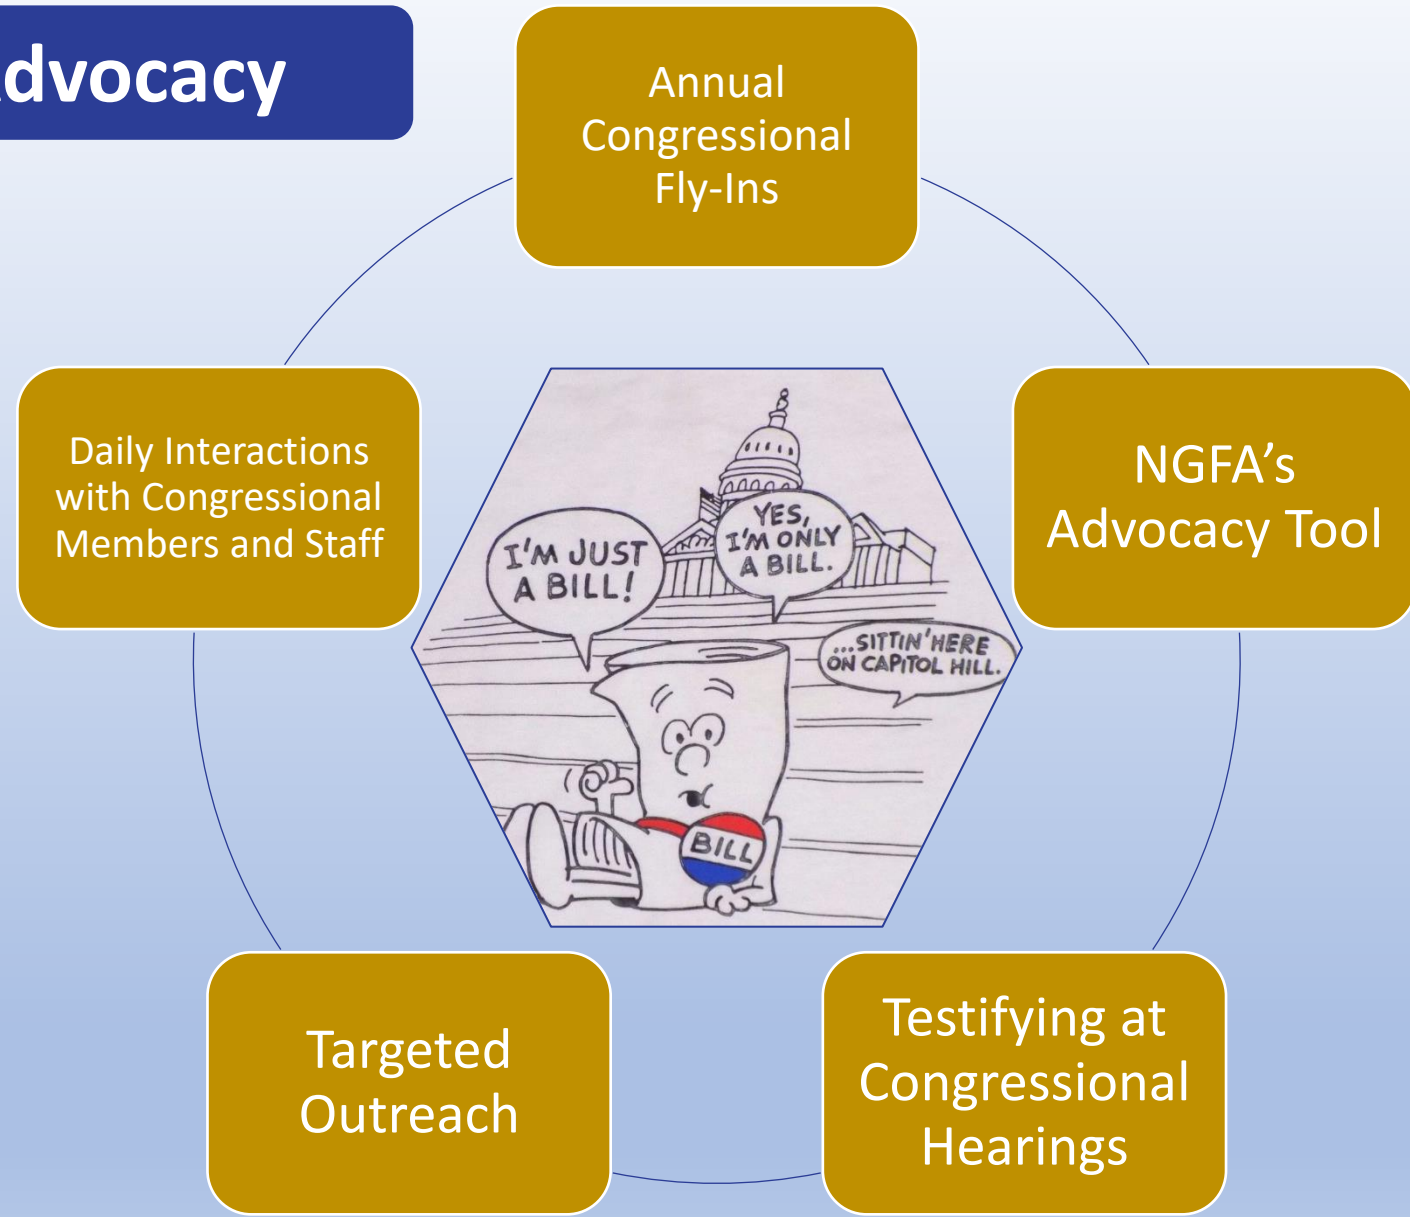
dvocacy

Annual Congressional Fly-Ins

NGFA's Advocacy Tool

Testifying at Congressional Hearings

Targeted Outreach

Daily Interactions with Congressional Members and Staff

I'M JUST A BILL!

YES, I'M ONLY A BILL.

...SITTIN' HERE ON CAPITOL HILL.

BILL